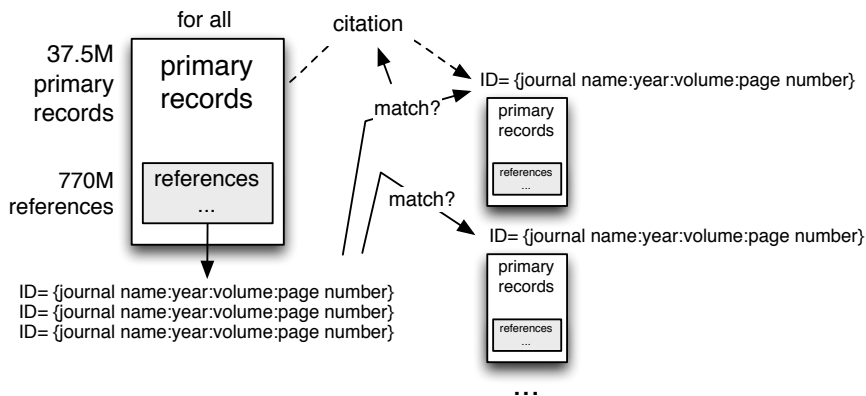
for all

37.5M primary records

primary records

770M references

references
...

citation

match?

ID= {journal name:year:volume:page number}

primary records

references
...

match?

ID= {journal name:year:volume:page number}

primary records

references
...

...

ID= {journal name:year:volume:page number}
ID= {journal name:year:volume:page number}
ID= {journal name:year:volume:page number}